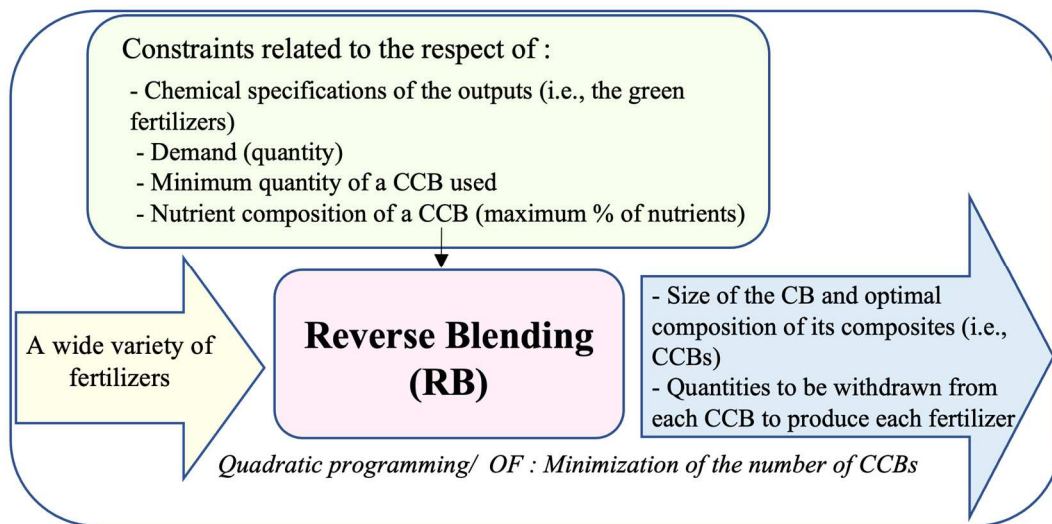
Constraints related to the respect of :
- Chemical specifications of the outputs (i.e., the green fertilizers)
- Demand (quantity)
- Minimum quantity of a CCB used
- Nutrient composition of a CCB (maximum % of nutrients)

A wide variety of fertilizers

Reverse Blending (RB)

- Size of the CB and optimal composition of its composites (i.e., CCBs)
- Quantities to be withdrawn from each CCB to produce each fertilizer

Quadratic programming/ OF : Minimization of the number of CCBs